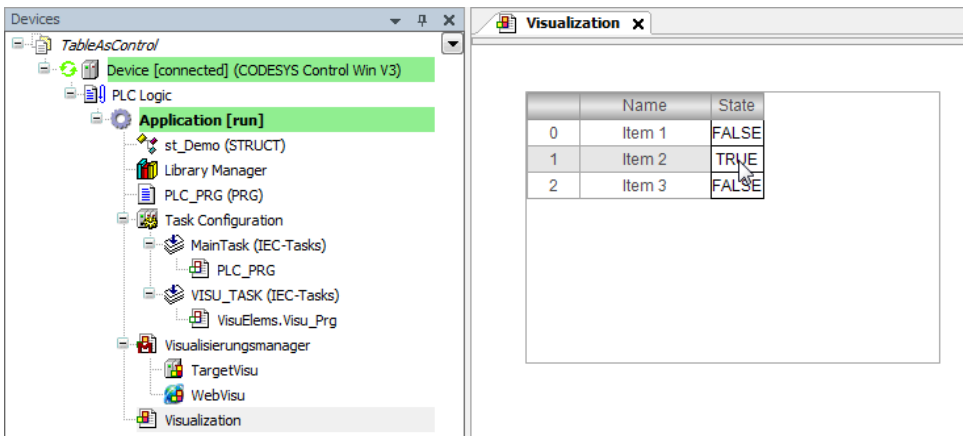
Devices

TableAsControl
Device [connected] (CODESYS Control Win V3)
PLC Logic
Application [run]
st_Demo (STRUCT)
Library Manager
PLC_PRG (PRG)
Task Configuration
MainTask (IEC-Tasks)
PLC_PRG
VISU_TASK (IEC-Tasks)
VisuElems.Visu_Prg
Visualisierungsmanager
TargetVisu
WebVisu
Visualization

Visualization

| | Name | State |
|---|---|---|
| 0 | Item 1 | FALSE |
| 1 | Item 2 | TRUE |
| 2 | Item 3 | FALSE |